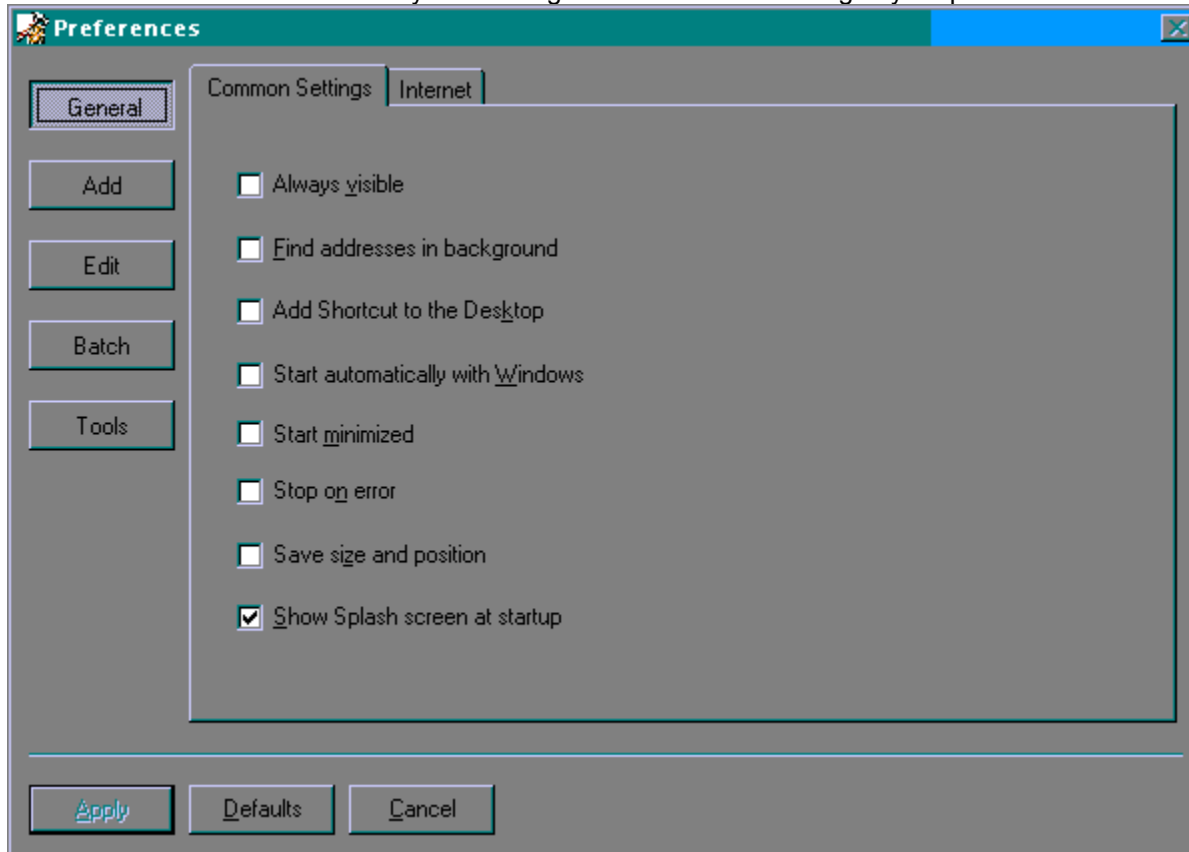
Preferences

General

Add

Edit

Batch

Tools

Common Settings

Internet

Always visible

Find addresses in background

Add Shortcut to the Desktop

Start automatically with Windows

Start minimized

Stop on error

Save size and position

Show Splash screen at startup

Apply

Defaults

Cancel